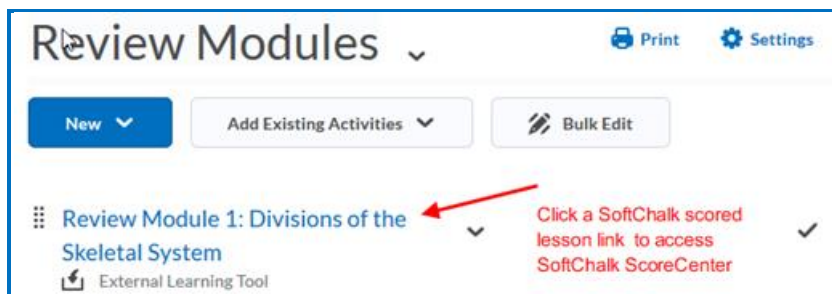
Review Modules

Print Settings

New

Add Existing Activities

Bulk Edit

Review Module 1: Divisions of the Skeletal System

External Learning Tool

Click a SoftChalk scored lesson link to access SoftChalk ScoreCenter